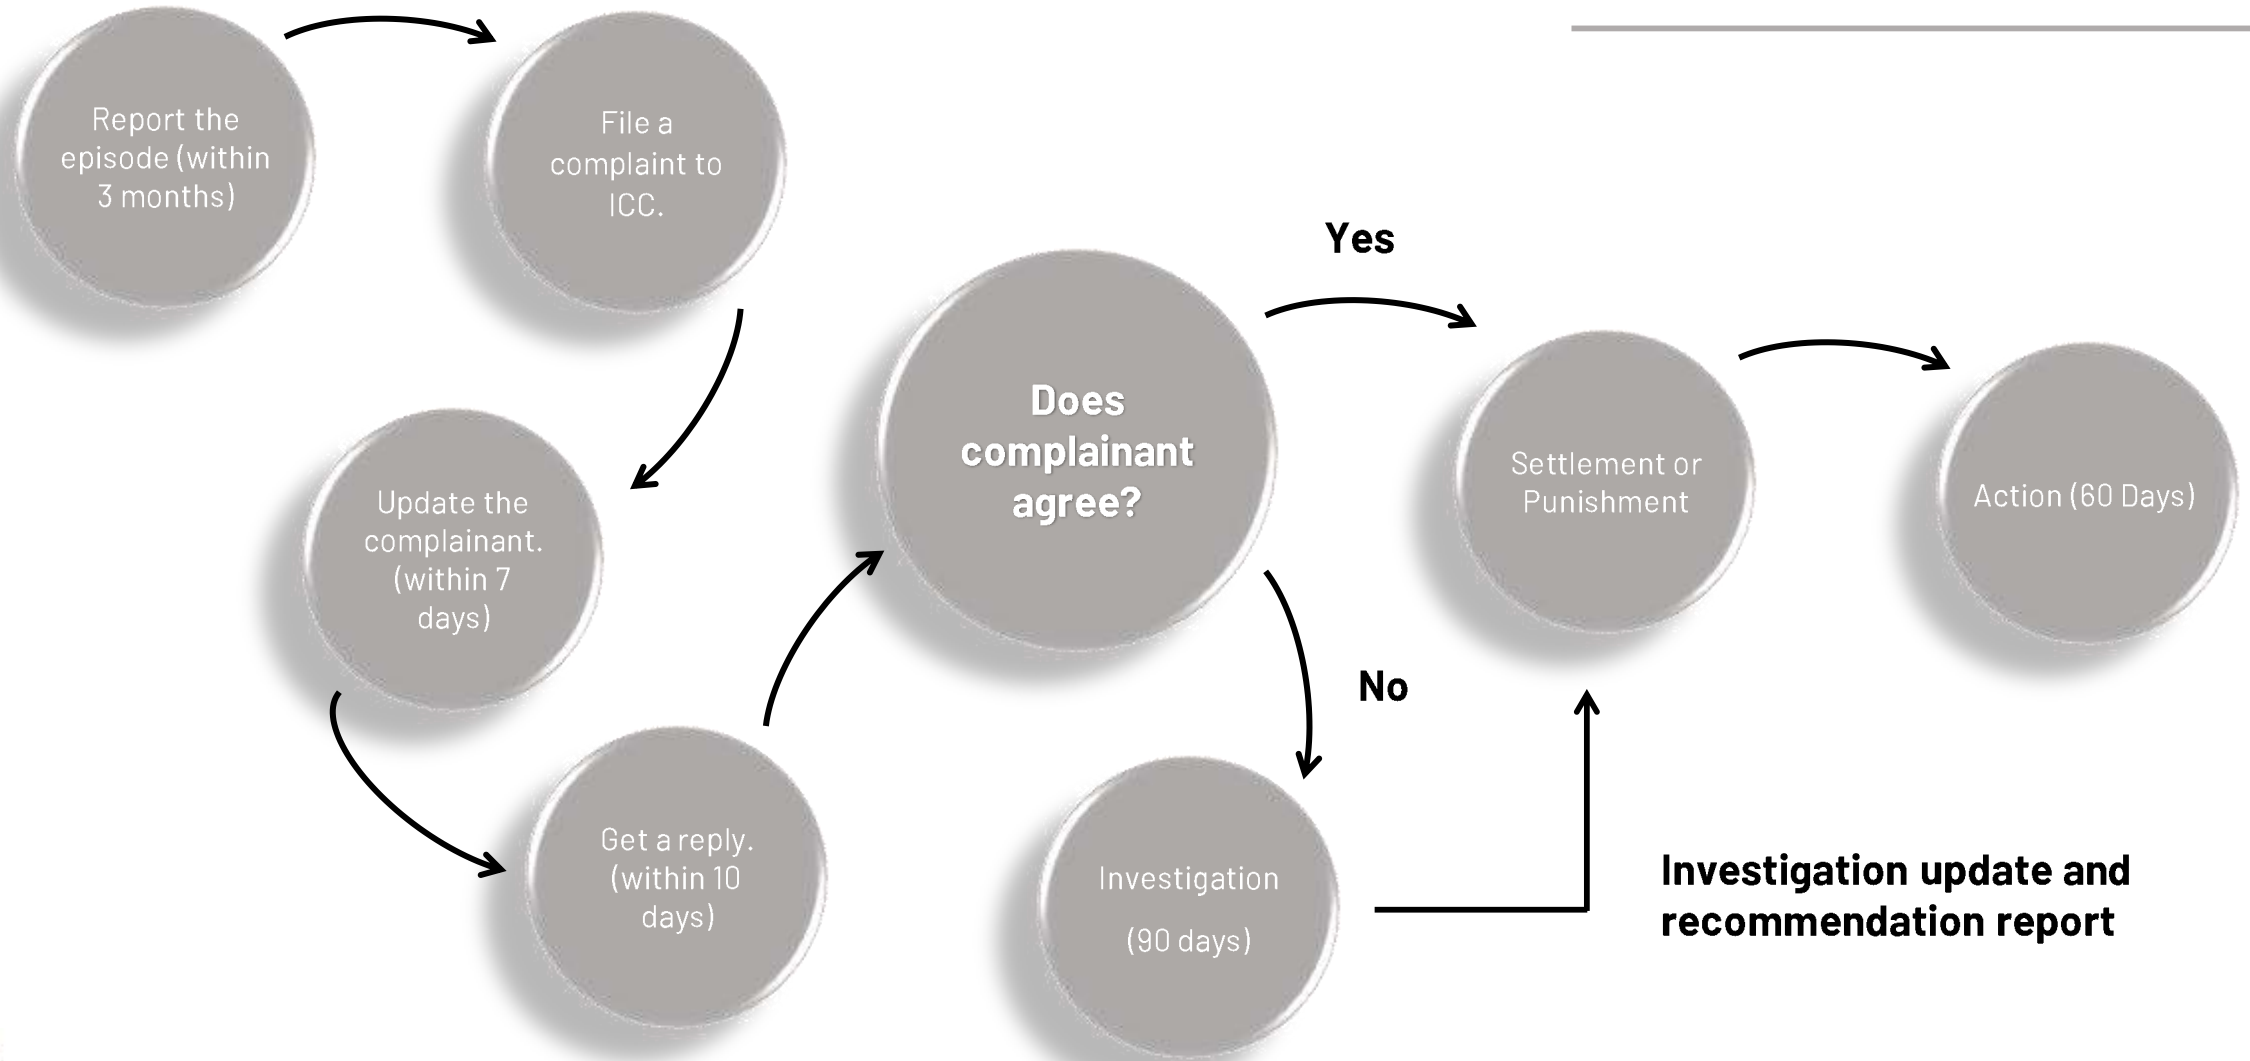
Report the episode (within 3 months)

File a complaint to ICC.

Update the complainant. (within 7 days)

Get a reply. (within 10 days)

Does complainant agree?

Yes

Settlement or Punishment

Action (60 Days)

No

Investigation

(90 days)

Investigation update and recommendation report